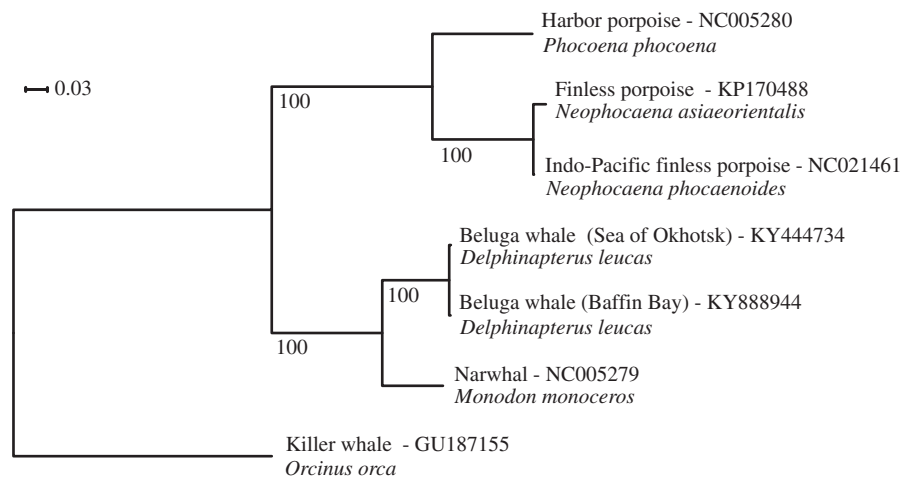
0.03

Harbor porpoise - NC005280
*Phocoena phocoena*

100

Finless porpoise - KP170488
*Neophocaena asiaeorientalis*

100

Indo-Pacific finless porpoise - NC021461
*Neophocaena phocaenoides*

Beluga whale (Sea of Okhotsk) - KY444734
*Delphinapterus leucas*

100

Beluga whale (Baffin Bay) - KY888944
*Delphinapterus leucas*

100

Narwhal - NC005279
*Monodon monoceros*

Killer whale - GU187155
*Orcinus orca*